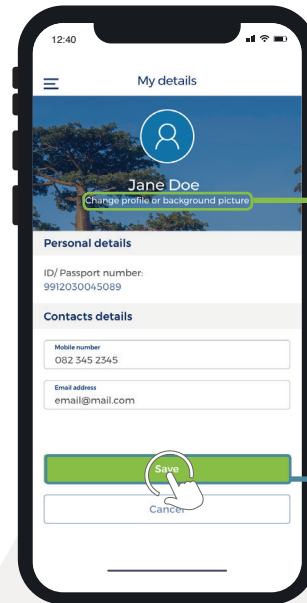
12:40

My details

Jane Doe
Change profile or background picture

Personal details

ID/ Passport number:
9912030045089

Contacts details

Mobile number
082 345 2345

Email address
email@mail.com

Save

Cancel